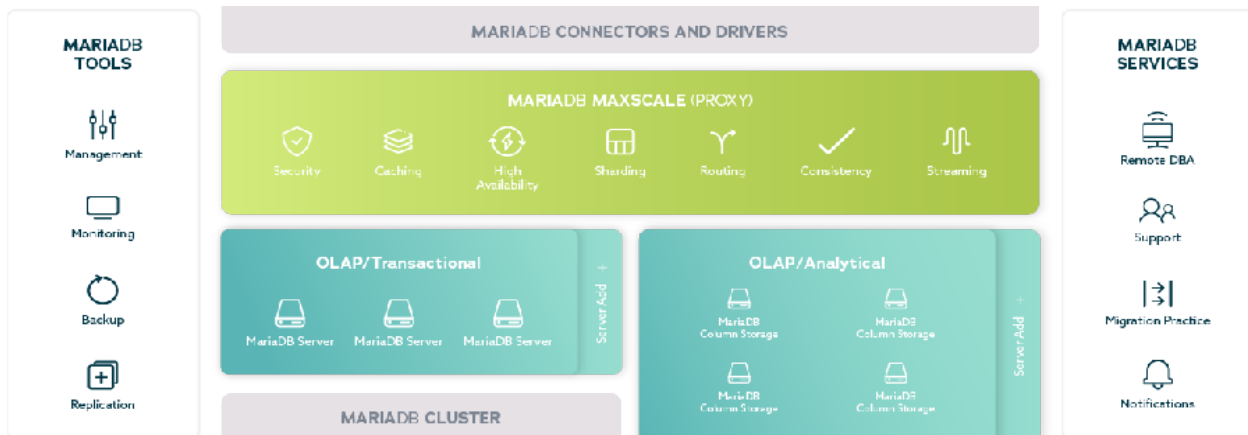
MARIADB TOOLS

Management

Monitoring

Backup

Replication

MARIADB CONNECTORS AND DRIVERS

MARIADB MAXSCALE (PROXY)

Security

Caching

High Availability

Sharding

Routing

Consistency

Streaming

OLAP/Transactional

MariaDB Server

MariaDB Server

MariaDB Server

Server Add

MARIADB CLUSTER

OLAP/Analytical

MariaDB Column Storage

MariaDB Column Storage

MariaDB Column Storage

MariaDB Column Storage

Server Add

MARIADB SERVICES

Remote DBA

Support

Migration Practice

Notifications